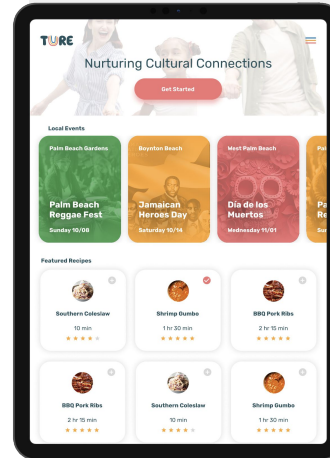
TURE

Nurturing Cultural Connections

Get Started

Local Events

Palm Beach Gardens
Palm Beach Reggae Fest
Sunday 10/08

Boynton Beach
Jamaican Heroes Day
Saturday 10/14

West Palm Beach
Día de los Muertos
Wednesday 11/01

Pa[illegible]
Pa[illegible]
Re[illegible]
Sa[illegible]

Featured Recipes

Southern Coleslaw
10 min

Shrimp Gumbo
1 hr 30 min

BBQ Pork Ribs
2 hr 15 min

BBQ Pork Ribs
2 hr 15 min

Southern Coleslaw
10 min

Shrimp Gumbo
1 hr 30 min